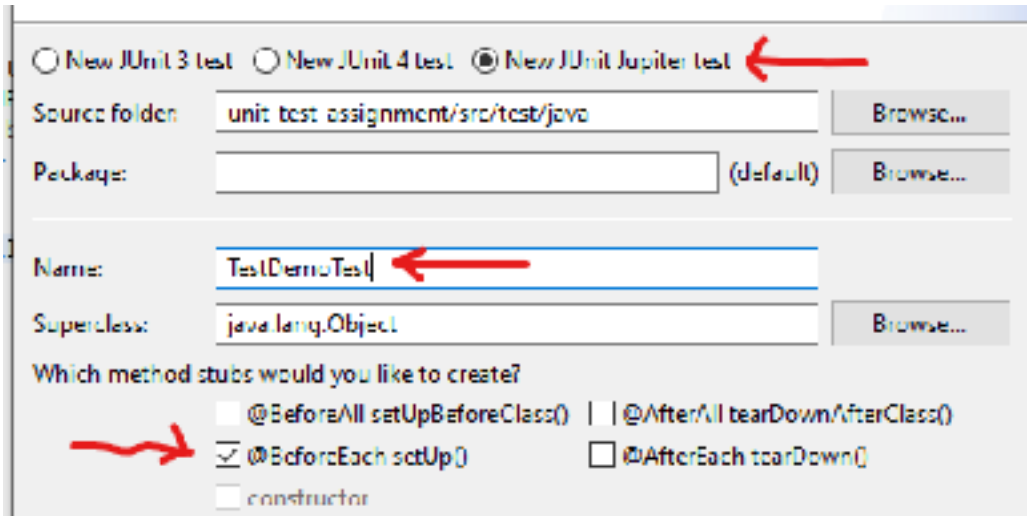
New JUnit 3 test New JUnit 4 test New JUnit Jupiter test

Source folder: unit-test-assignment/src/test/java Browse...

Package: (default) Browse...

Name: TestDemoTest

Superclass: java.lang.Object Browse...

Which method stubs would you like to create?

@BeforeAll setUpBeforeClass() @AfterAll tearDownAfterClass()

@BeforeEach setUp() @AfterEach tearDown()

constructor